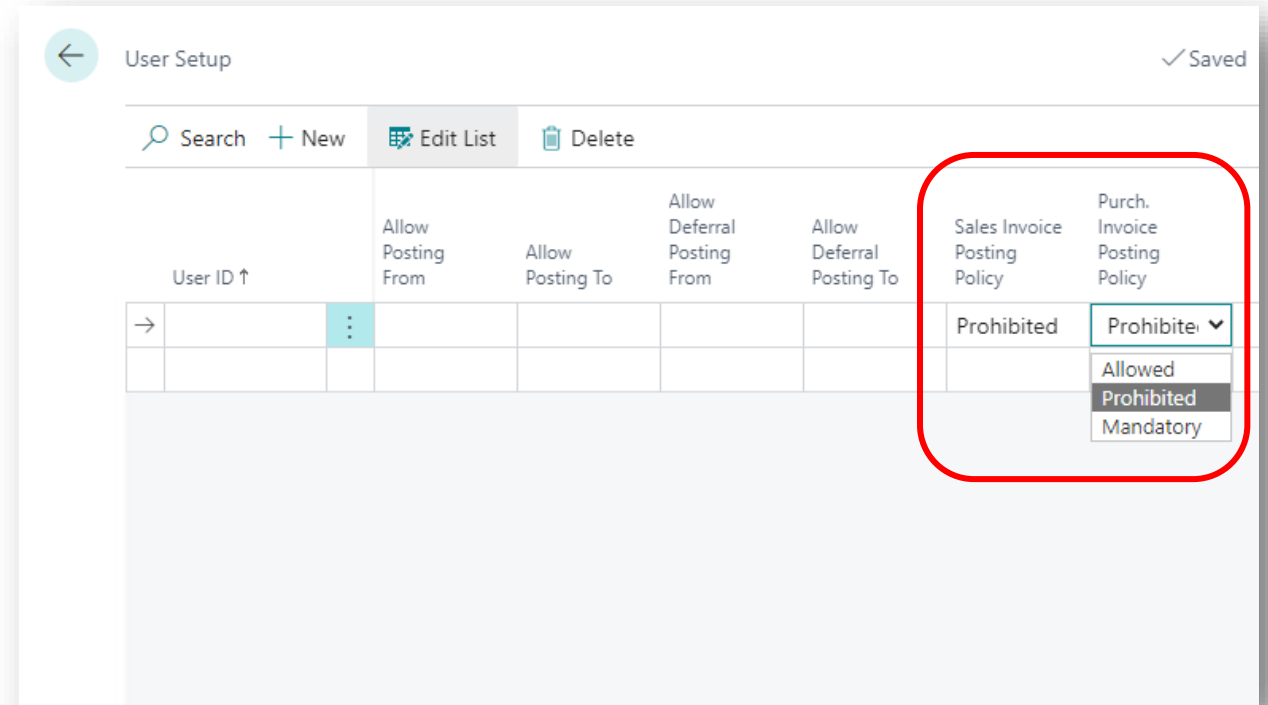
User Setup

✓ Saved

Search + New Edit List Delete

| User ID ↑ | | Allow Posting From | Allow Posting To | Allow Deferral Posting From | Allow Deferral Posting To | Sales Invoice Posting Policy | Purch. Invoice Posting Policy |
|---|---|---|---|---|---|---|---|
| → | ⋮ | | | | | Prohibited | Prohibite |
| | | | | | | | |

Allowed
Prohibited
Mandatory